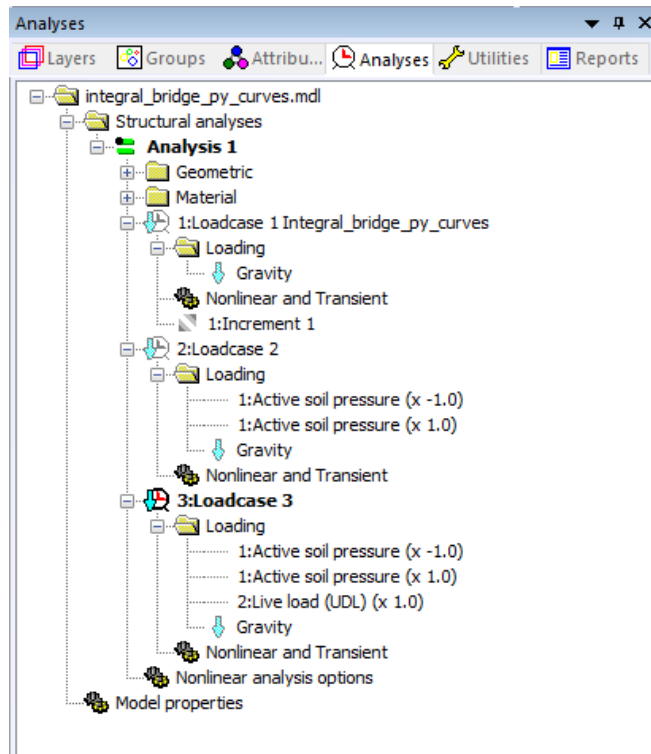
Analyses ▾ ᵖ ×

Layers Groups Attribu... Analyses Utilities Reports

integral_bridge_py_curves.mdl
Structural analyses
Analysis 1
Geometric
Material
1:Loadcase 1 Integral_bridge_py_curves
Loading
Gravity
Nonlinear and Transient
1:Increment 1
2:Loadcase 2
Loading
1:Active soil pressure (x -1.0)
1:Active soil pressure (x 1.0)
Gravity
Nonlinear and Transient
3:Loadcase 3
Loading
1:Active soil pressure (x -1.0)
1:Active soil pressure (x 1.0)
2:Live load (UDL) (x 1.0)
Gravity
Nonlinear and Transient
Nonlinear analysis options
Model properties